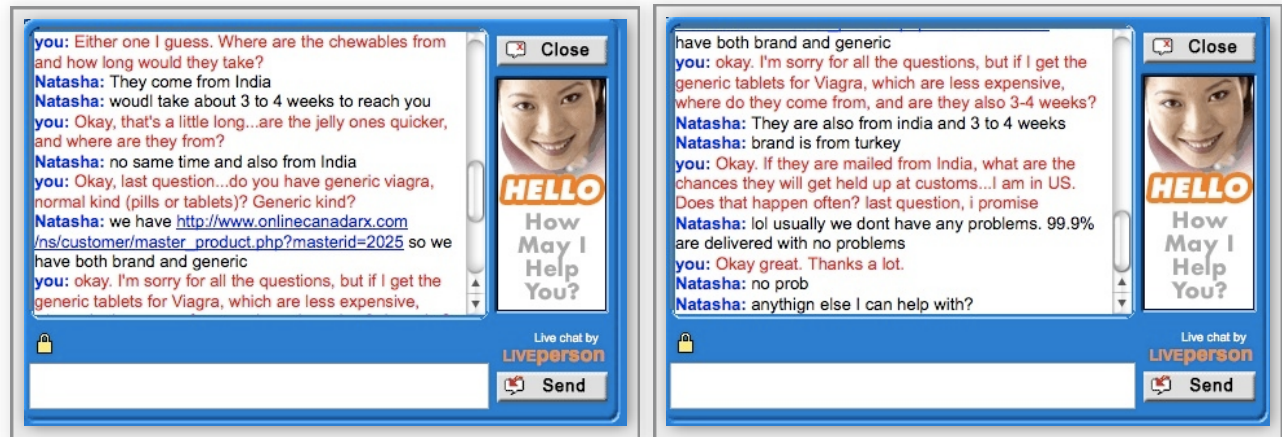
you: Either one I guess. Where are the chewables from and how long would they take?
Natasha: They come from India
Natasha: woudl take about 3 to 4 weeks to reach you
you: Okay, that's a little long...are the jelly ones quicker, and where are they from?
Natasha: no same time and also from India
you: Okay, last question...do you have generic viagra, normal kind (pills or tablets)? Generic kind?
Natasha: we have http://www.onlinecanadarx.com/ns/customer/master_product.php?masterid=2025 so we have both brand and generic
you: okay. I'm sorry for all the questions, but if I get the generic tablets for Viagra, which are less expensive,

Close

HELLO
How May I Help You?

Live chat by
LIVEperson

Send

have both brand and generic
you: okay. I'm sorry for all the questions, but if I get the generic tablets for Viagra, which are less expensive, where do they come from, and are they also 3-4 weeks?
Natasha: They are also from india and 3 to 4 weeks
Natasha: brand is from turkey
you: Okay. If they are mailed from India, what are the chances they will get held up at customs...I am in US. Does that happen often? last question, i promise
Natasha: lol usually we dont have any problems. 99.9% are delivered with no problems
you: Okay great. Thanks a lot.
Natasha: no prob
Natasha: anythign else I can help with?

Close

HELLO
How May I Help You?

Live chat by
LIVEperson

Send